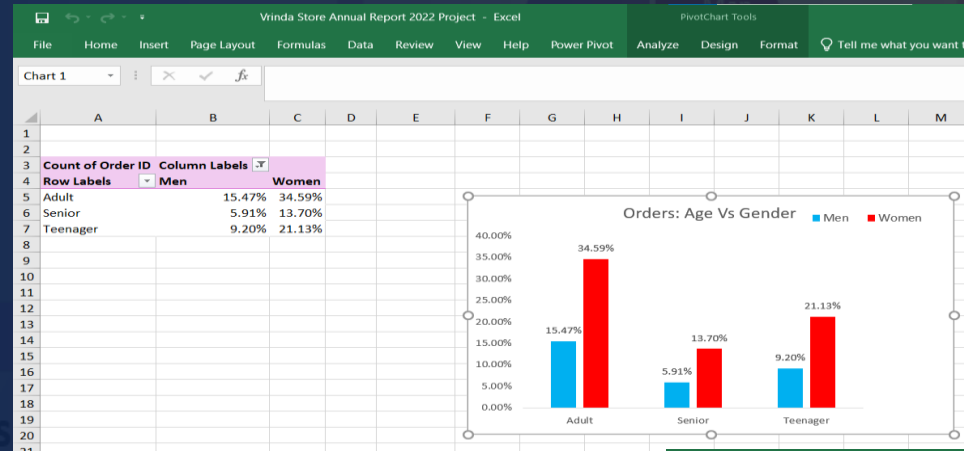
Vrinda Store Annual Report 2022 Project - Excel

PivotChart Tools

File Home Insert Page Layout Formulas Data Review View Help Power Pivot Analyze Design Format Tell me what you want t

Chart 1

$f_x$

| | A | B | C | D | E | F | G | H | I | J | K | L | M |
|---|---|---|---|---|---|---|---|---|---|---|---|---|---|
| 1 | | | | | | | | | | | | | |
| 2 | | | | | | | | | | | | | |
| 3 | Count of Order ID | Column Labels | | | | | | | | | | | |
| 4 | Row Labels | Men | Women | | | | | | | | | | |
| 5 | Adult | 15.47% | 34.59% | | | | | | | | | | |
| 6 | Senior | 5.91% | 13.70% | | | | | | | | | | |
| 7 | Teenager | 9.20% | 21.13% | | | | | | | | | | |
| 8 | | | | | | | | | | | | | |
| 9 | | | | | | | | | | | | | |
| 10 | | | | | | | | | | | | | |
| 11 | | | | | | | | | | | | | |
| 12 | | | | | | | | | | | | | |
| 13 | | | | | | | | | | | | | |
| 14 | | | | | | | | | | | | | |
| 15 | | | | | | | | | | | | | |
| 16 | | | | | | | | | | | | | |
| 17 | | | | | | | | | | | | | |
| 18 | | | | | | | | | | | | | |
| 19 | | | | | | | | | | | | | |
| 20 | | | | | | | | | | | | | |

Orders: Age Vs Gender

Men Women

40.00%
35.00%
30.00%
25.00%
20.00%
15.00%
10.00%
5.00%
0.00%

34.59%
15.47%
13.70%
5.91%
21.13%
9.20%

Adult Senior Teenager